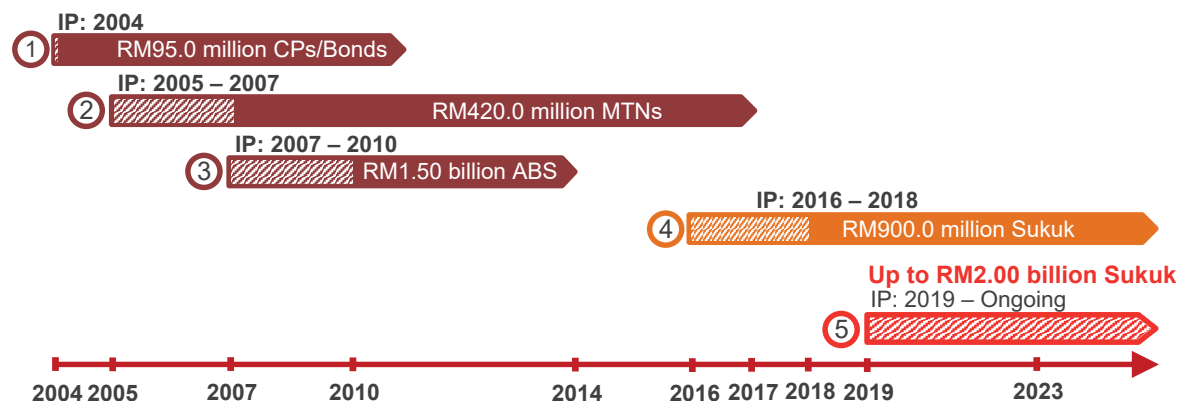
IP: 2004
1 RM95.0 million CPs/Bonds

IP: 2005 – 2007
2 RM420.0 million MTNs

IP: 2007 – 2010
3 RM1.50 billion ABS

IP: 2016 – 2018
4 RM900.0 million Sukuk

Up to RM2.00 billion Sukuk
IP: 2019 – Ongoing
5

2004 2005 2007 2010 2014 2016 2017 2018 2019 2023